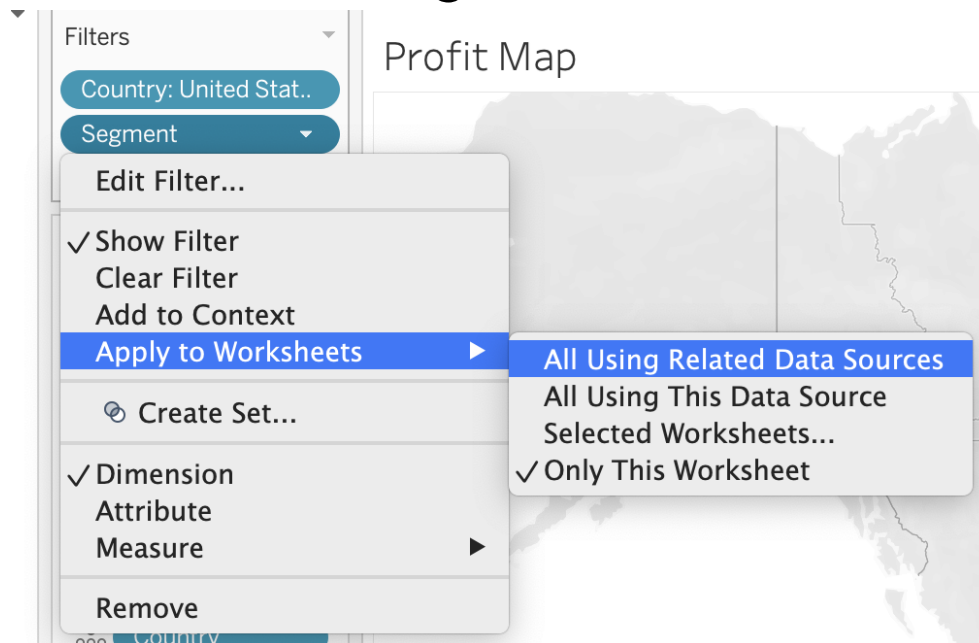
Filters

Country: United Stat..

Segment

Profit Map

Edit Filter...

✓ Show Filter
Clear Filter
Add to Context
Apply to Worksheets

All Using Related Data Sources
All Using This Data Source
Selected Worksheets...
✓ Only This Worksheet

Create Set...

✓ Dimension
Attribute
Measure

Remove

Country